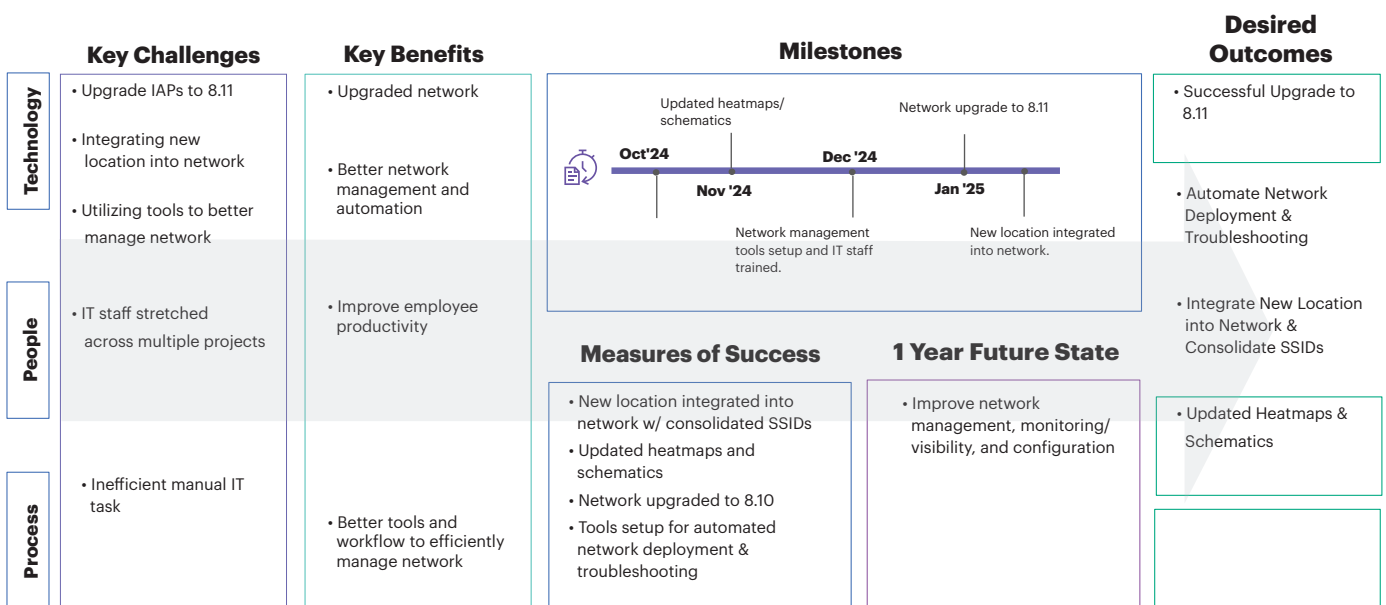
Key Challenges

Key Benefits

Milestones

Desired Outcomes

Technology

People

Process

• Upgrade IAPs to 8.11

• Integrating new location into network

• Utilizing tools to better manage network

• IT staff stretched across multiple projects

• Inefficient manual IT task

• Upgraded network

• Better network management and automation

• Improve employee productivity

• Better tools and workflow to efficiently manage network

Updated heatmaps/ schematics

Network upgrade to 8.11

Oct'24

Nov '24

Dec '24

Jan '25

Network management tools setup and IT staff trained.

New location integrated into network.

Measures of Success

• New location integrated into network w/ consolidated SSIDs

• Updated heatmaps and schematics

• Network upgraded to 8.10

• Tools setup for automated network deployment & troubleshooting

1 Year Future State

• Improve network management, monitoring/ visibility, and configuration

• Successful Upgrade to 8.11

• Automate Network Deployment & Troubleshooting

• Integrate New Location into Network & Consolidate SSIDs

• Updated Heatmaps & Schematics